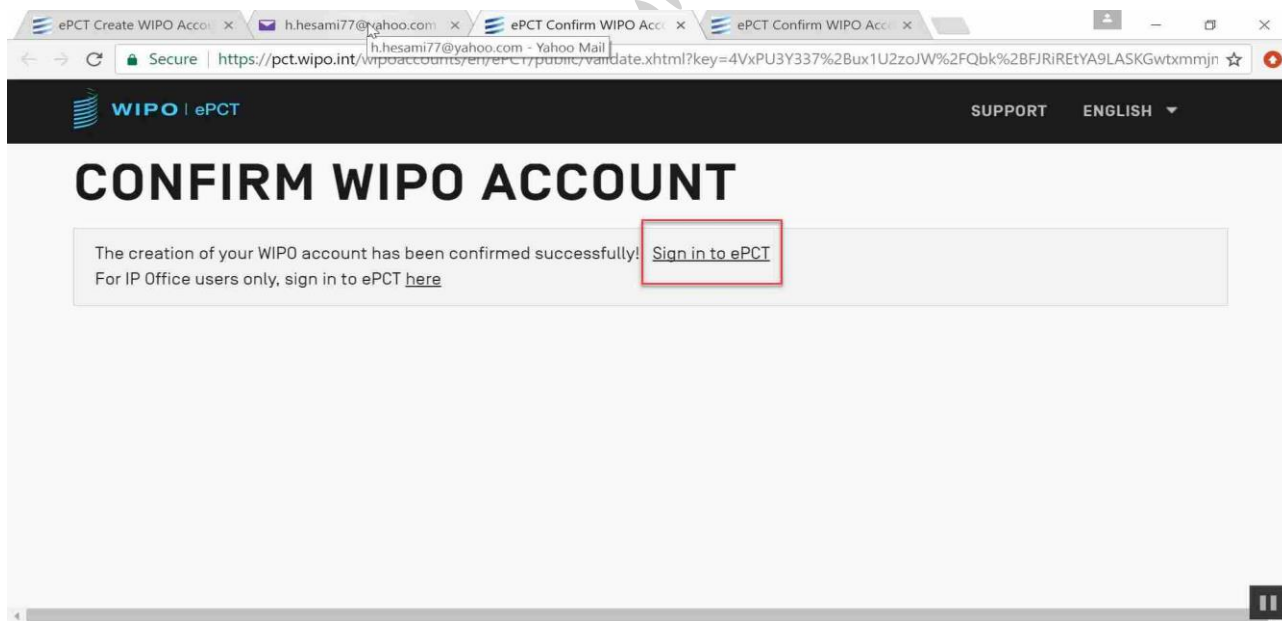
ePCT Create WIPO Accou ×
h.hesami77@yahoo.com ×
ePCT Confirm WIPO Acc ×
ePCT Confirm WIPO Acc ×

h.hesami77@yahoo.com - Yahoo Mail

Secure | https://pct.wipo.int/wipoaccounts/en/ePCT/public/validate.xhtml?key=4VxPU3Y337%2Bux1U2zoJW%2FQbk%2BFJRiREtYA9LASKGwtxmmjn

WIPO | ePCT

SUPPORT ENGLISH

CONFIRM WIPO ACCOUNT

The creation of your WIPO account has been confirmed successfully! Sign in to ePCT
For IP Office users only, sign in to ePCT here